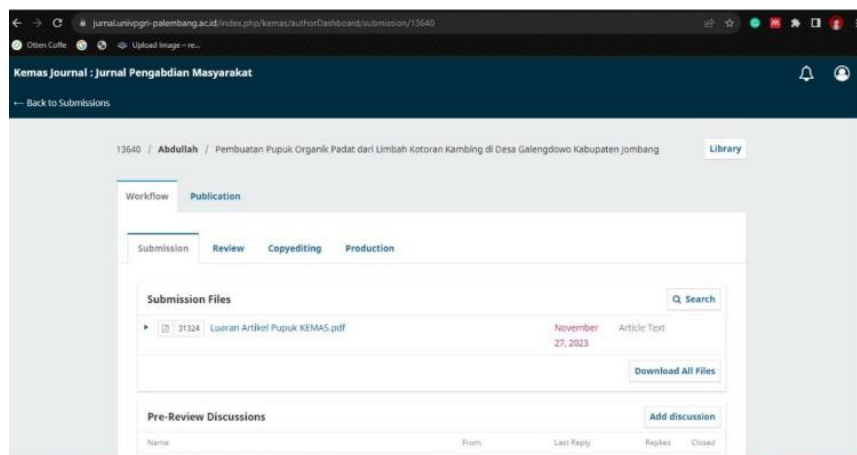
jurnal.univpgri-palembang.ac.id/index.php/kemas/authorDashboard/submission/13640

Otten Coffe Upload Image – re...

Kemas Journal : Jurnal Pengabdian Masyarakat

← Back to Submissions

13640 / Abdullah / Pembuatan Pupuk Organik Padat dari Limbah Kotoran Kambing di Desa Galengdowo Kabupaten Jombang

Library

Workflow Publication

Submission Review Copyediting Production

Submission Files

Q Search

31324 Luaran Artikel Pupuk KEMAS.pdf November 27, 2023 Article Text

Download All Files

Pre-Review Discussions

Add discussion

| Name | From | Last Reply | Replies | Closed |
|---|---|---|---|---|